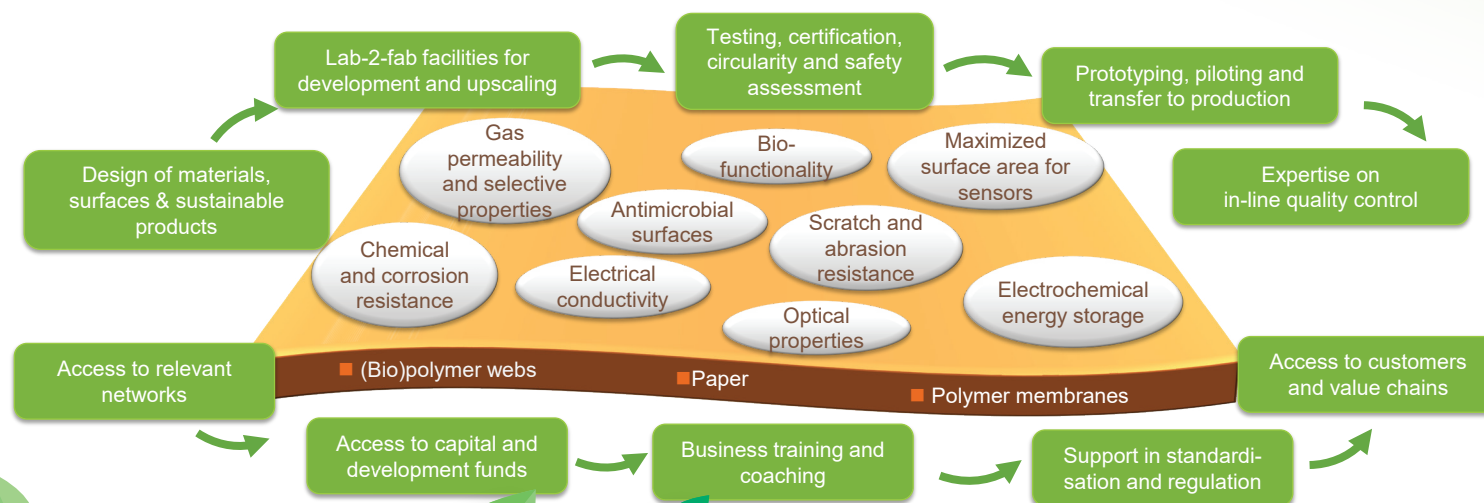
Design of materials, surfaces & sustainable products

Lab-2-fab facilities for development and upscaling

Testing, certification, circularity and safety assessment

Prototyping, piloting and transfer to production

Expertise on in-line quality control

Gas permeability and selective properties

Bio-functionality

Maximized surface area for sensors

Antimicrobial surfaces

Scratch and abrasion resistance

Chemical and corrosion resistance

Electrical conductivity

Electrochemical energy storage

Optical properties

(Bio)polymer webs

Paper

Polymer membranes

Access to relevant networks

Access to customers and value chains

Access to capital and development funds

Business training and coaching

Support in standardisation and regulation